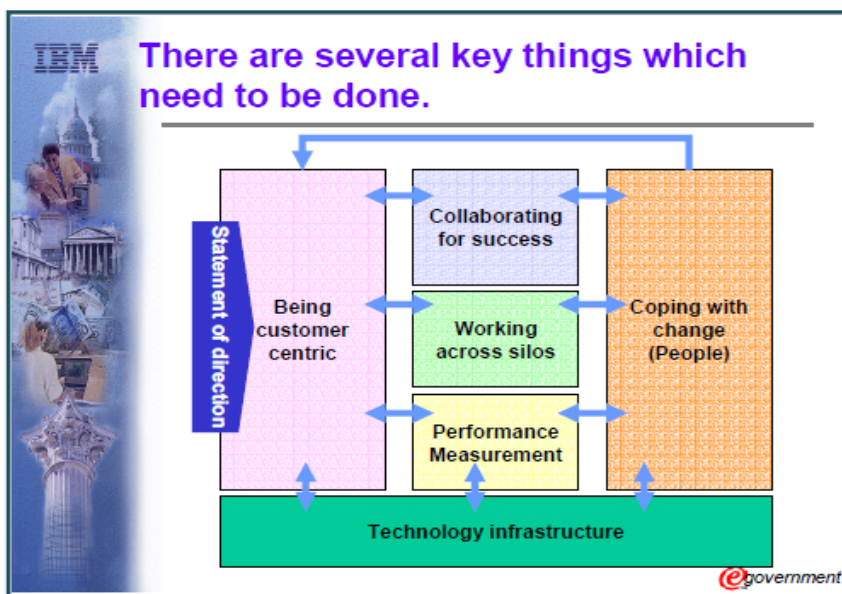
IBM

There are several key things which need to be done.

Statement of direction

Being customer centric

Collaborating for success

Working across silos

Performance Measurement

Coping with change (People)

Technology infrastructure

e government